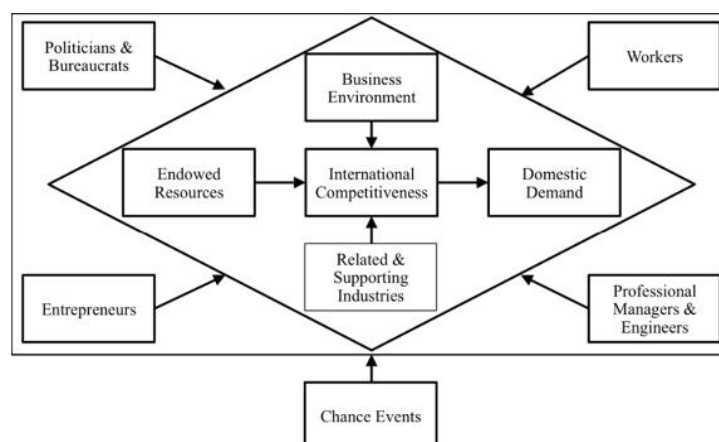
Politicians & Bureaucrats

Workers

Business Environment

Endowed Resources

International Competitiveness

Domestic Demand

Related & Supporting Industries

Entrepreneurs

Professional Managers & Engineers

Chance Events